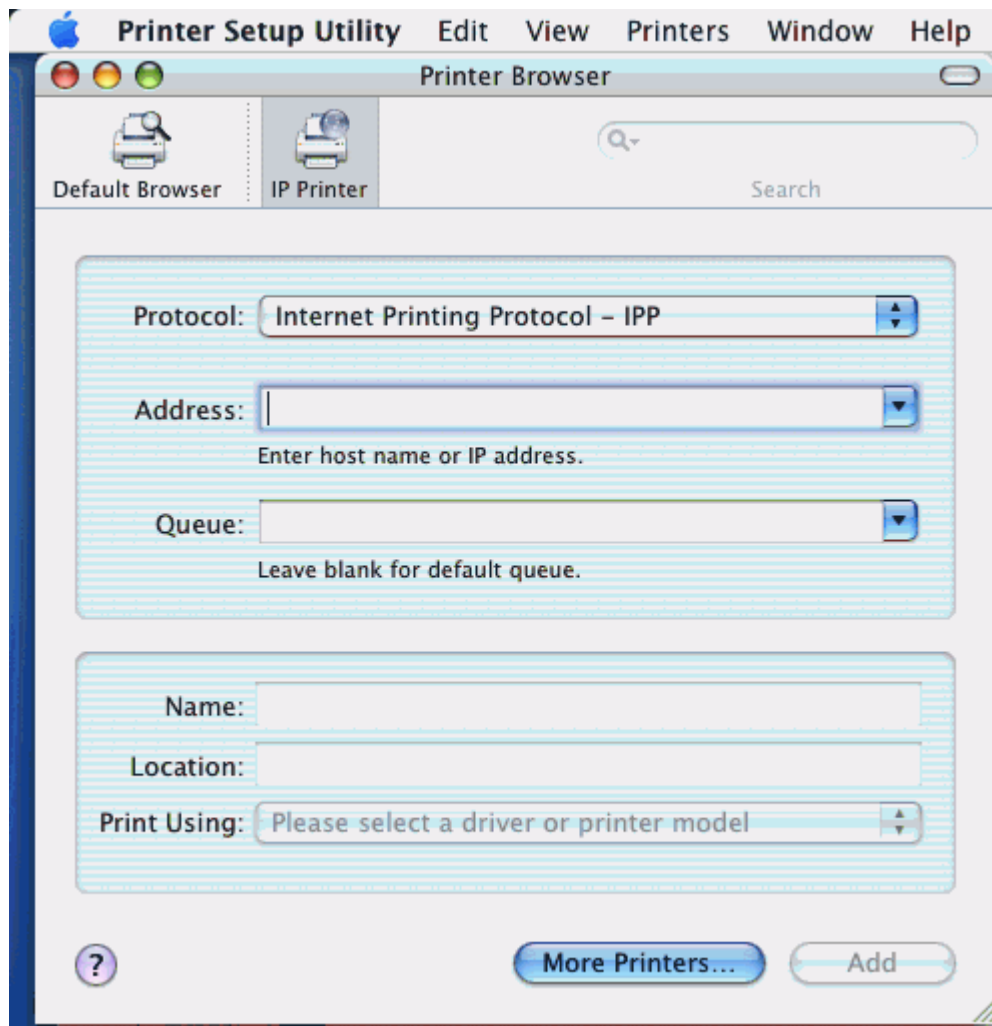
Printer Setup Utility Edit View Printers Window Help

Printer Browser

Default Browser IP Printer

Search

Protocol: Internet Printing Protocol – IPP

Address:

Enter host name or IP address.

Queue:

Leave blank for default queue.

Name:

Location:

Print Using: Please select a driver or printer model

?

More Printers...

Add